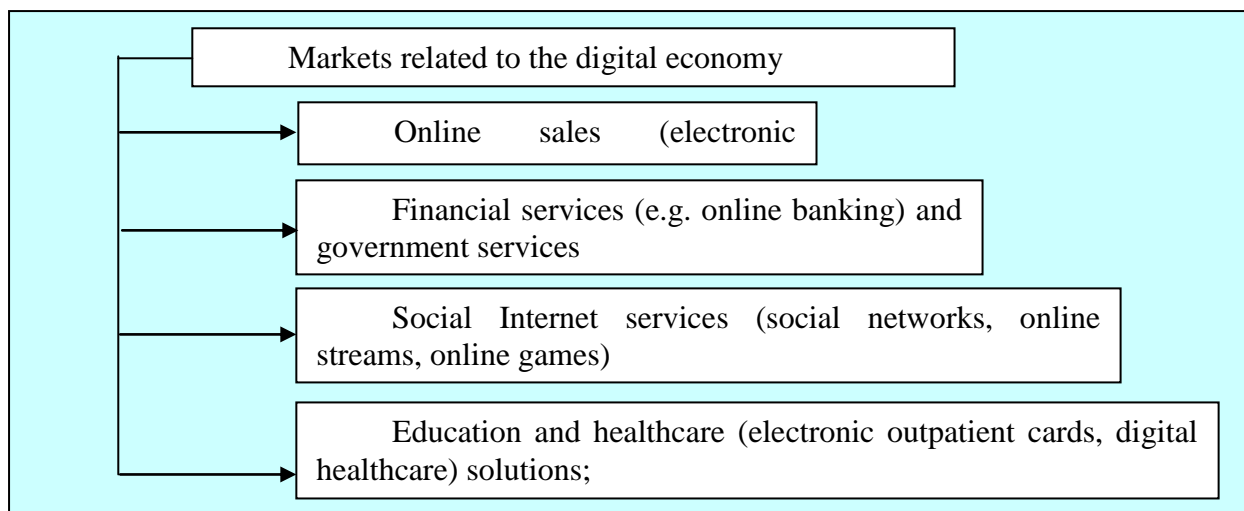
Markets related to the digital economy

Online sales (electronic

Financial services (e.g. online banking) and government services

Social Internet services (social networks, online streams, online games)

Education and healthcare (electronic outpatient cards, digital healthcare) solutions;